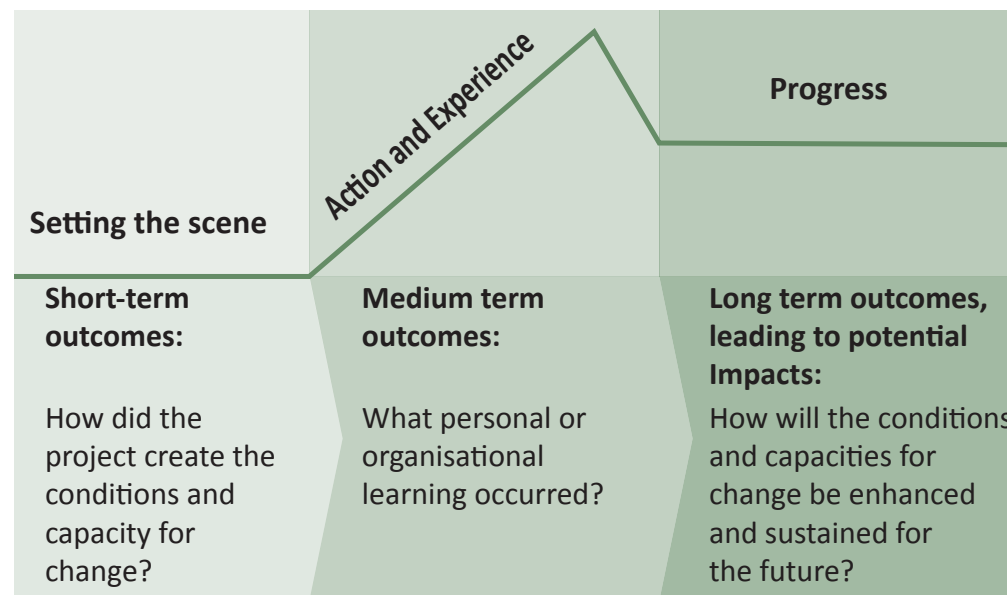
Action and Experience

Progress

Setting the scene

Short-term outcomes:

How did the project create the conditions and capacity for change?

Medium term outcomes:

What personal or organisational learning occurred?

Long term outcomes, leading to potential Impacts:

How will the conditions and capacities for change be enhanced and sustained for the future?